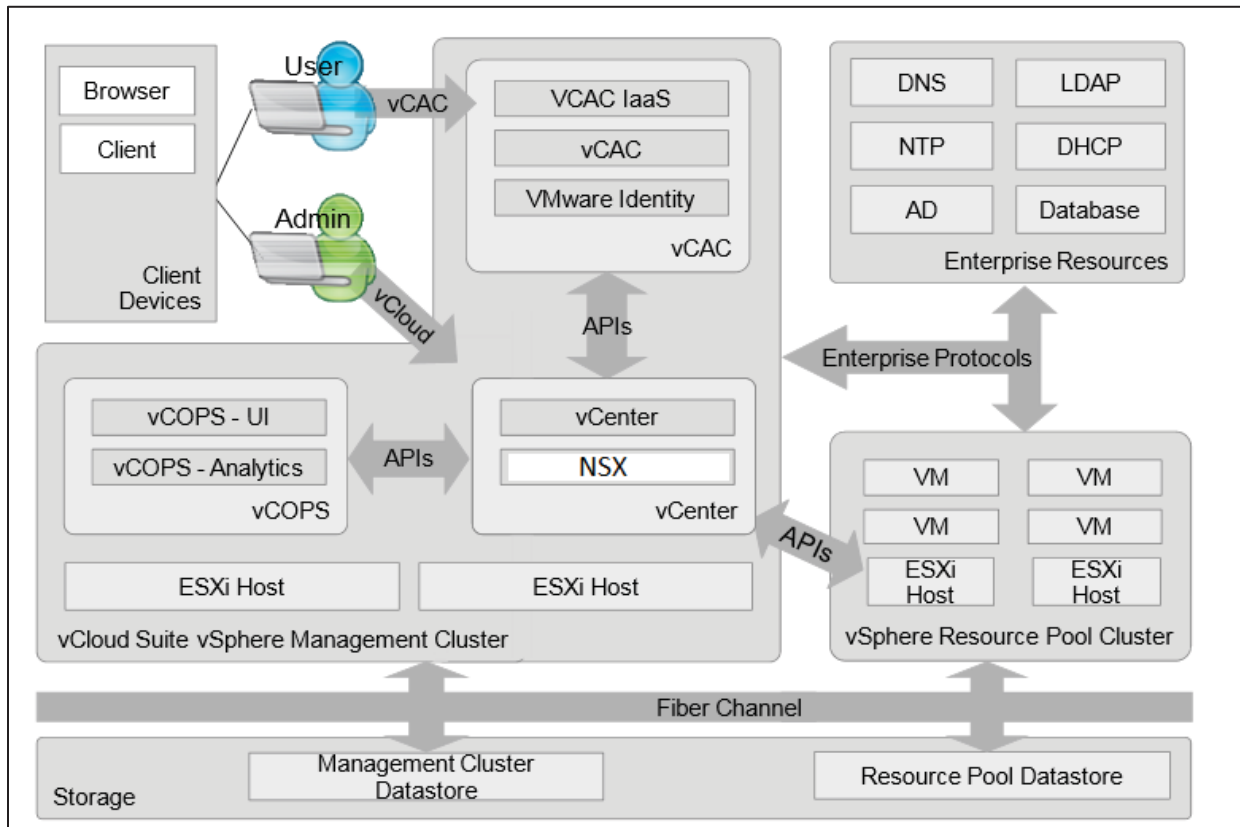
Browser

Client

Client Devices

User

Admin

vCAC

vCloud

VCAC IaaS

vCAC

VMware Identity

vCAC

DNS

LDAP

NTP

DHCP

AD

Database

Enterprise Resources

APIs

Enterprise Protocols

vCOPS - UI

vCOPS - Analytics

vCOPS

APIs

vCenter

NSX

vCenter

APIs

VM

VM

VM

VM

ESXi Host

ESXi Host

ESXi Host

ESXi Host

vCloud Suite vSphere Management Cluster

vSphere Resource Pool Cluster

Fiber Channel

Storage

Management Cluster Datastore

Resource Pool Datastore